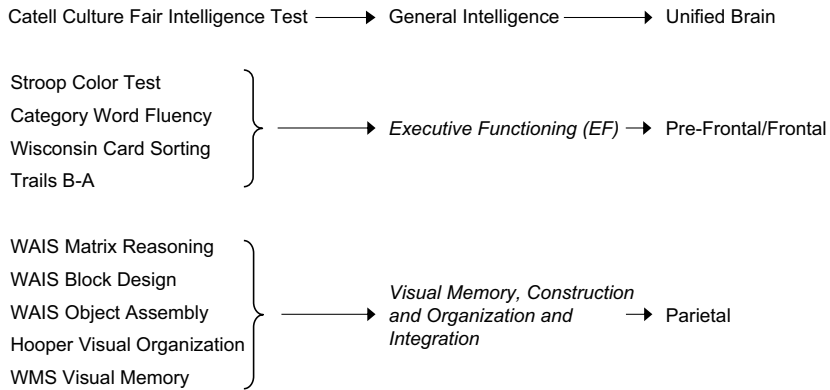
Catell Culture Fair Intelligence Test → General Intelligence → Unified Brain

Stroop Color Test
Category Word Fluency
Wisconsin Card Sorting
Trails B-A

→ *Executive Functioning (EF)* → Pre-Frontal/Frontal

WAIS Matrix Reasoning
WAIS Block Design
WAIS Object Assembly
Hooper Visual Organization
WMS Visual Memory

→ *Visual Memory, Construction and Organization and Integration* → Parietal